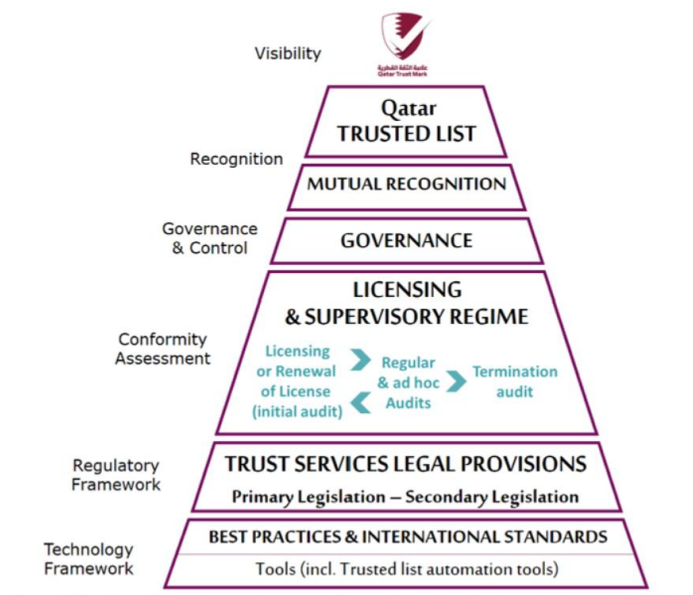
Visibility

علامة الثقة القطرية
Qatar Trust Mark

Qatar
TRUSTED LIST

Recognition

MUTUAL RECOGNITION

Governance & Control

GOVERNANCE

Conformity Assessment

LICENSING & SUPERVISORY REGIME

Licensing or Renewal of License (initial audit)

Regular & ad hoc Audits

Termination audit

Regulatory Framework

TRUST SERVICES LEGAL PROVISIONS

Primary Legislation – Secondary Legislation

Technology Framework

BEST PRACTICES & INTERNATIONAL STANDARDS

Tools (incl. Trusted list automation tools)